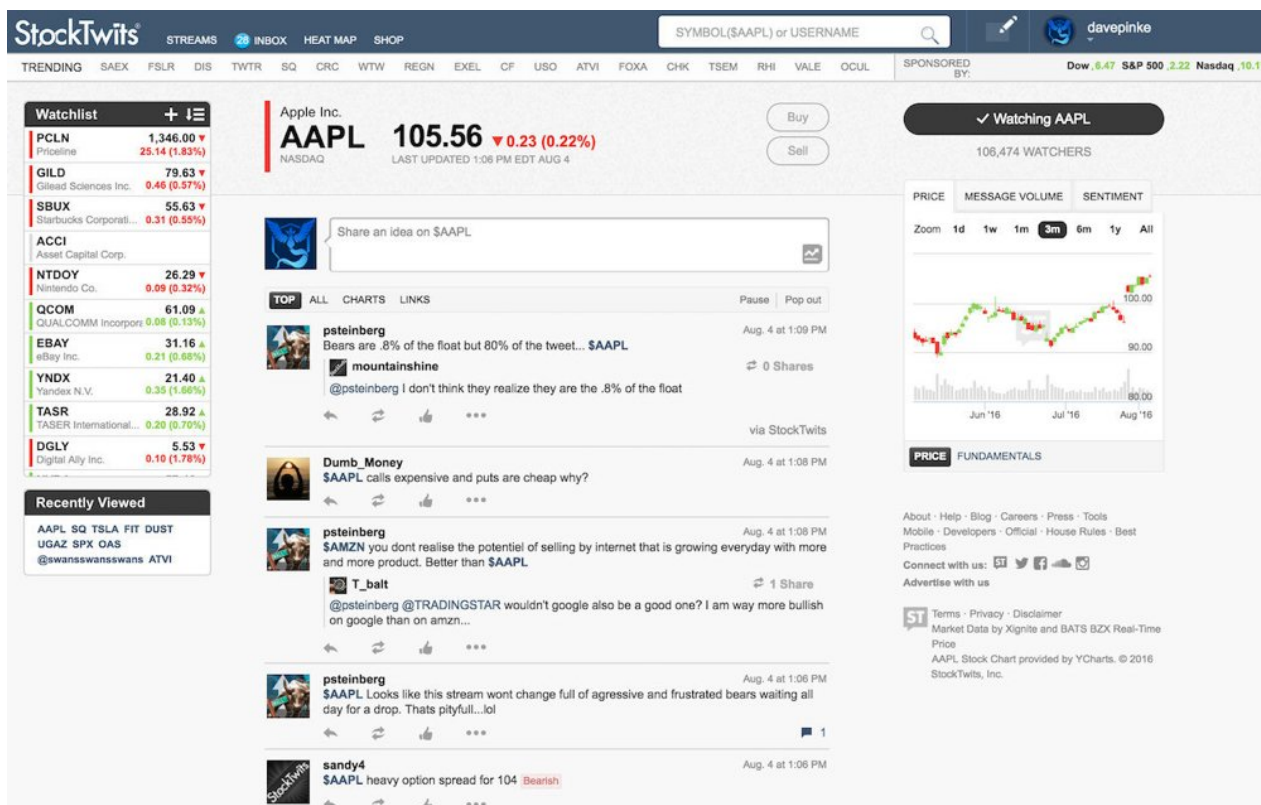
StockTwits STREAMS 28 INBOX HEAT MAP SHOP

SYMBOL($AAPL) or USERNAME

davepinke

TRENDING SAEX FSLR DIS TWTR SQ CRC WTW REGN EXEL CF USO ATVI FOXA CHK TSEM RHI VALE OCUL

SPONSORED BY:

Dow ,6.47 S&P 500 ,2.22 Nasdaq ,10.1

Watchlist

| | |
|---|---|
| PCLN Priceline | 1,346.00 ▼ 25.14 (1.83%) |
| GILD Gilead Sciences Inc. | 79.63 ▼ 0.46 (0.57%) |
| SBUX Starbucks Corporati... | 55.63 ▼ 0.31 (0.55%) |
| ACCI Asset Capital Corp. | |
| NTDOY Nintendo Co. | 26.29 ▼ 0.09 (0.32%) |
| QCOM QUALCOMM Incorpora | 61.09 ▲ 0.08 (0.13%) |
| EBAY eBay Inc. | 31.16 ▲ 0.21 (0.68%) |
| YNDX Yandex N.V. | 21.40 ▲ 0.35 (1.66%) |
| TASR TASER International... | 28.92 ▲ 0.20 (0.70%) |
| DGLY Digital Ally Inc. | 5.53 ▼ 0.10 (1.78%) |

Recently Viewed

AAPL SQ TSLA FIT DUST UGAZ SPX OAS @swansswansswans ATVI

Apple Inc.
AAPL 105.56 ▼0.23 (0.22%)
NASDAQ LAST UPDATED 1:06 PM EDT AUG 4

Buy
Sell

Share an idea on $AAPL

TOP ALL CHARTS LINKS Pause | Pop out

psteinberg Aug. 4 at 1:09 PM
Bears are .8% of the float but 80% of the tweet... $AAPL
mountainshine 0 Shares
@psteinberg I don't think they realize they are the .8% of the float
via StockTwits

Dumb_Money Aug. 4 at 1:08 PM
$AAPL calls expensive and puts are cheap why?

psteinberg Aug. 4 at 1:08 PM
$AMZN you dont realise the potentiel of selling by internet that is growing everyday with more and more product. Better than $AAPL
T_balt 1 Share
@psteinberg @TRADINGSTAR wouldn't google also be a good one? I am way more bullish on google than on amzn...

psteinberg Aug. 4 at 1:06 PM
$AAPL Looks like this stream wont change full of agressive and frustrated bears waiting all day for a drop. Thats pityfull...lol
1

sandy4 Aug. 4 at 1:06 PM
$AAPL heavy option spread for 104 Bearish

✓ Watching AAPL
106,474 WATCHERS

PRICE MESSAGE VOLUME SENTIMENT
Zoom 1d 1w 1m 3m 6m 1y All
100.00
90.00
80.00
Jun '16 Jul '16 Aug '16
PRICE FUNDAMENTALS

About · Help · Blog · Careers · Press · Tools
Mobile · Developers · Official · House Rules · Best Practices
Connect with us:
Advertise with us

ST Terms · Privacy · Disclaimer
Market Data by Xignite and BATS BZX Real-Time Price
AAPL Stock Chart provided by YCharts. © 2016 StockTwits, Inc.